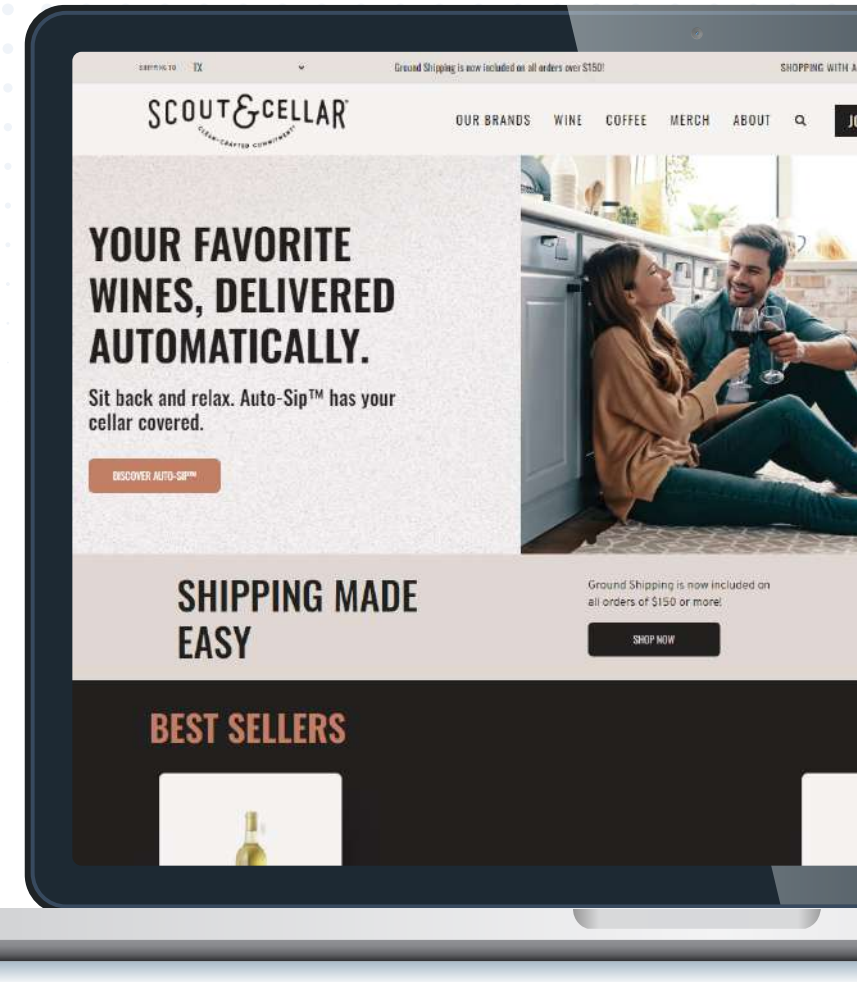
SHIPPING TO TX

Ground Shipping is now included on all orders over $150!

SHOPPING WITH A

SCOUT&CELLAR®
CLEAN-CRAFTED COMMITMENT®

OUR BRANDS WINE COFFEE MERCH ABOUT

JO

YOUR FAVORITE WINES, DELIVERED AUTOMATICALLY.

Sit back and relax. Auto-Sip™ has your cellar covered.

DISCOVER AUTO-SIP™

SHIPPING MADE EASY

Ground Shipping is now included on all orders of $150 or more!

SHOP NOW

BEST SELLERS